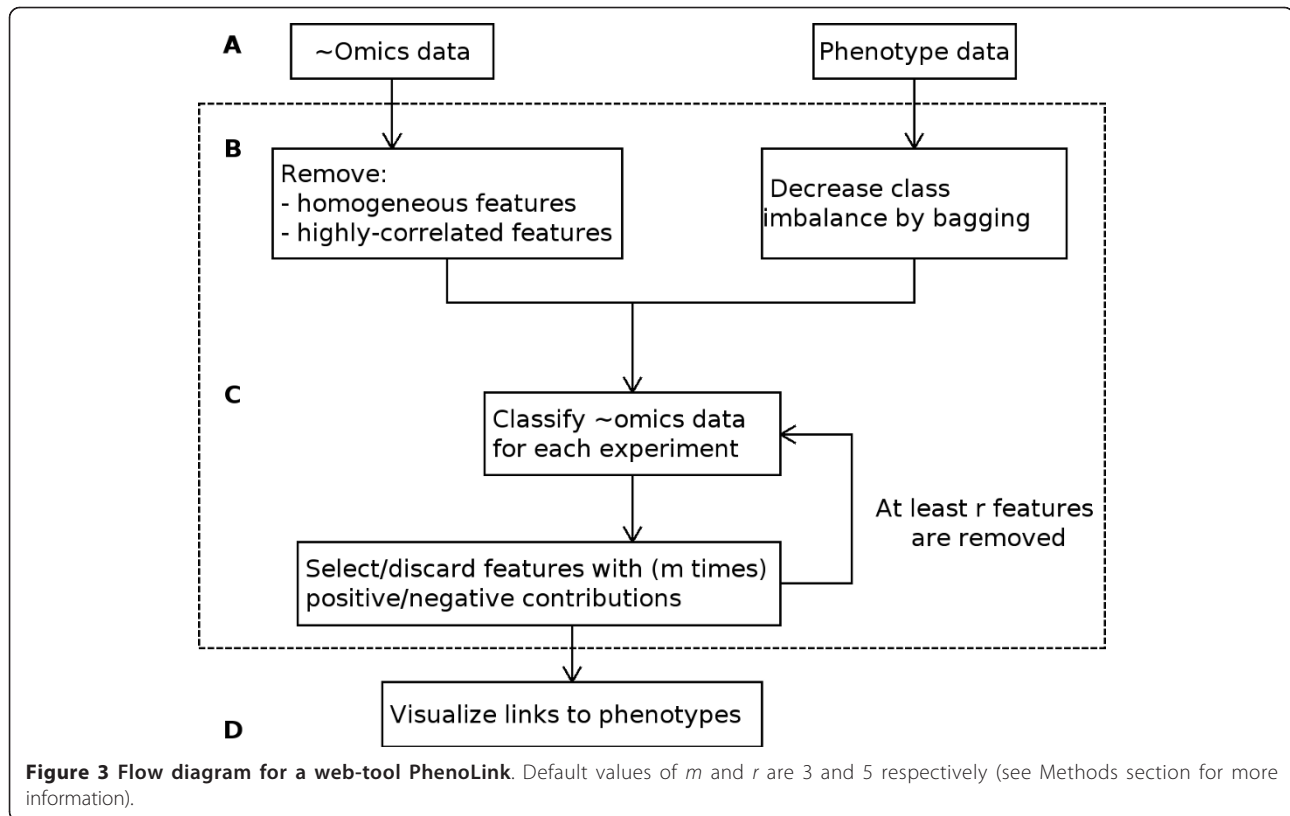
A

~Omics data

Phenotype data

B

Remove:
- homogeneous features
- highly-correlated features

Decrease class imbalance by bagging

C

Classify ~omics data for each experiment

At least r features are removed

Select/discard features with (m times) positive/negative contributions

Visualize links to phenotypes

D

**Figure 3 Flow diagram for a web-tool PhenoLink**. Default values of *m* and *r* are 3 and 5 respectively (see Methods section for more information).